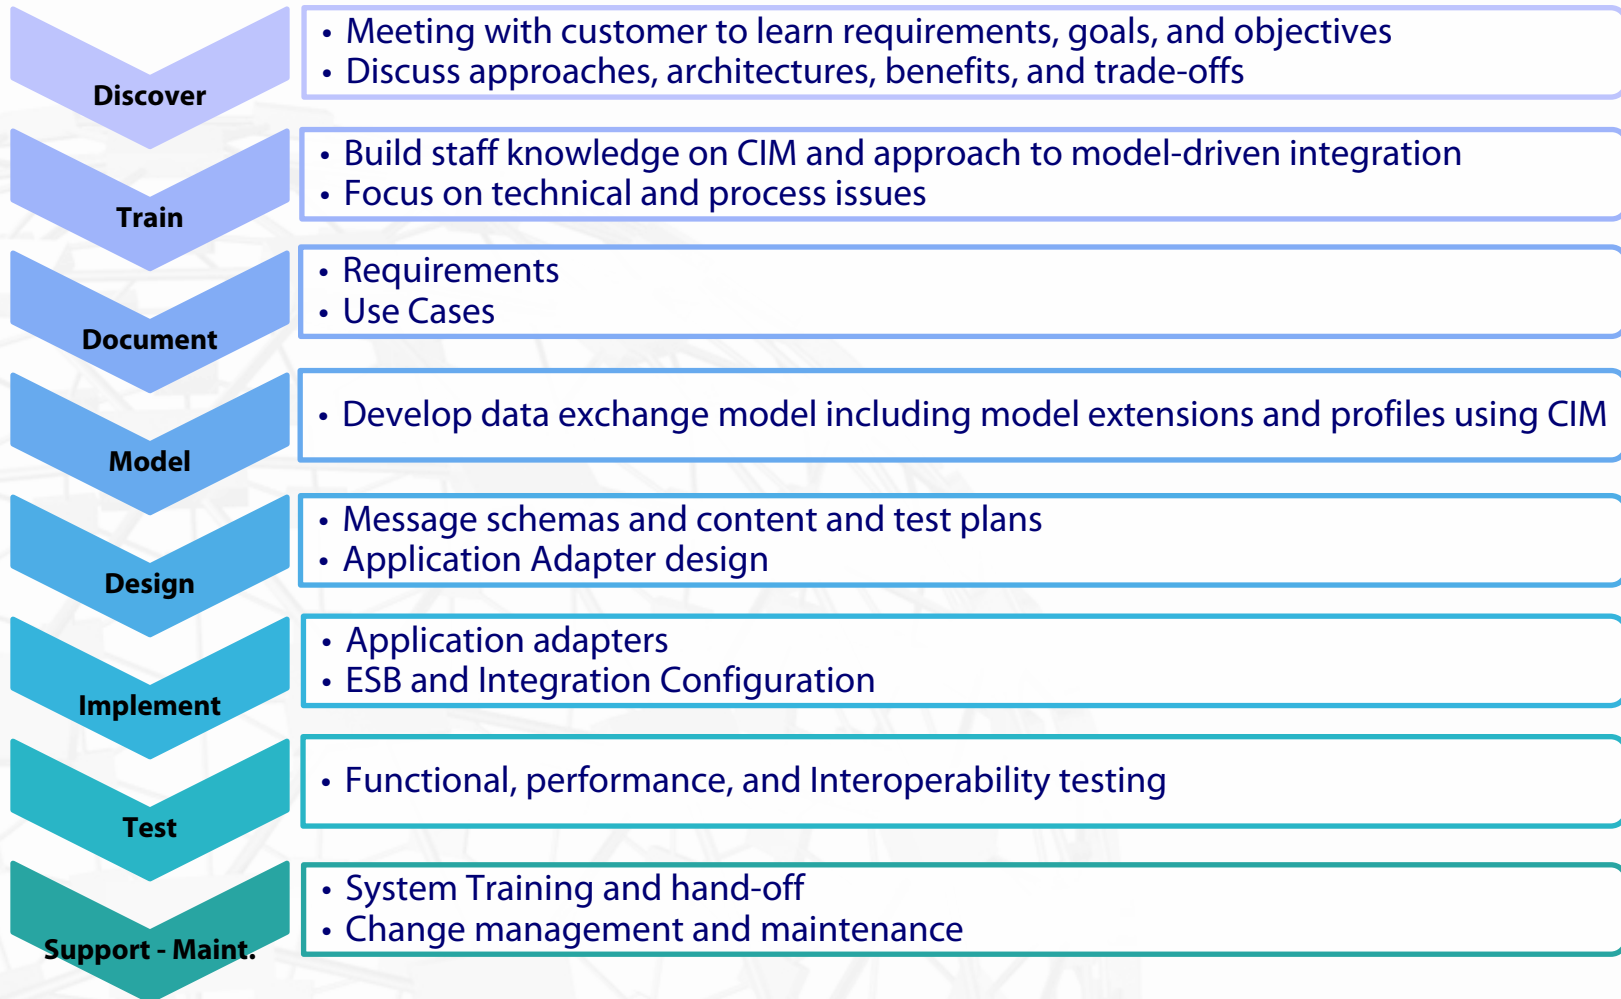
Discover
• Meeting with customer to learn requirements, goals, and objectives
• Discuss approaches, architectures, benefits, and trade-offs

Train
• Build staff knowledge on CIM and approach to model-driven integration
• Focus on technical and process issues

Document
• Requirements
• Use Cases

Model
• Develop data exchange model including model extensions and profiles using CIM

Design
• Message schemas and content and test plans
• Application Adapter design

Implement
• Application adapters
• ESB and Integration Configuration

Test
• Functional, performance, and Interoperability testing

Support - Maint.
• System Training and hand-off
• Change management and maintenance